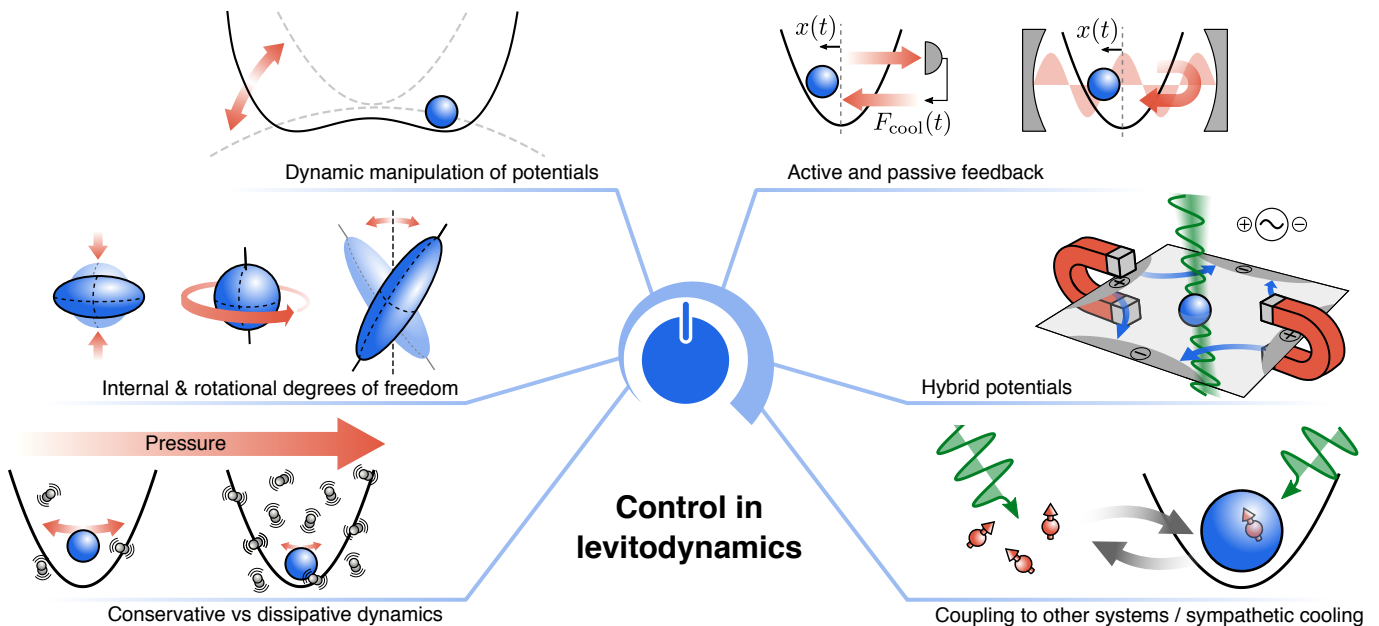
Dynamic manipulation of potentials

$x(t)$

$F_{\text{cool}}(t)$

$x(t)$

Active and passive feedback

$\oplus$ $\ominus$

Internal & rotational degrees of freedom

Hybrid potentials

Pressure

Control in levitodynamics

Conservative vs dissipative dynamics

Coupling to other systems / sympathetic cooling